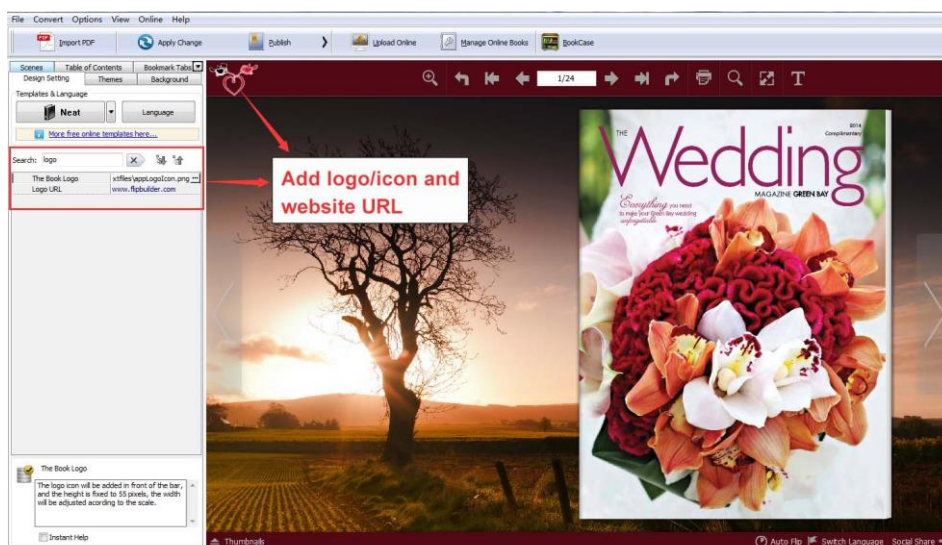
File Convert Options View Online Help

Import PDF Apply Change Publish Upload Online Manage Online Books BookCase

Scenes Table of Contents Bookmark Tabs
Design Setting Themes Background

Templates & Language

Neat Language

More free online templates here...

Search: logo

| The Book Logo | xtfiles\appLogoIcon.png |
|---|---|
| Logo URL | www.flipbuilder.com |

Add logo/icon and website URL

1/24

THE
Wedding
MAGAZINE GREEN BAY
2014
Complimentary
Everything you need to make your Green Bay wedding unforgettable

The Book Logo
The logo icon will be added in front of the bar, and the height is fixed to 55 pixels, the width will be adjusted acording to the scale.

Instant Help

Thumbnails

Auto Flip Switch Language Social Share